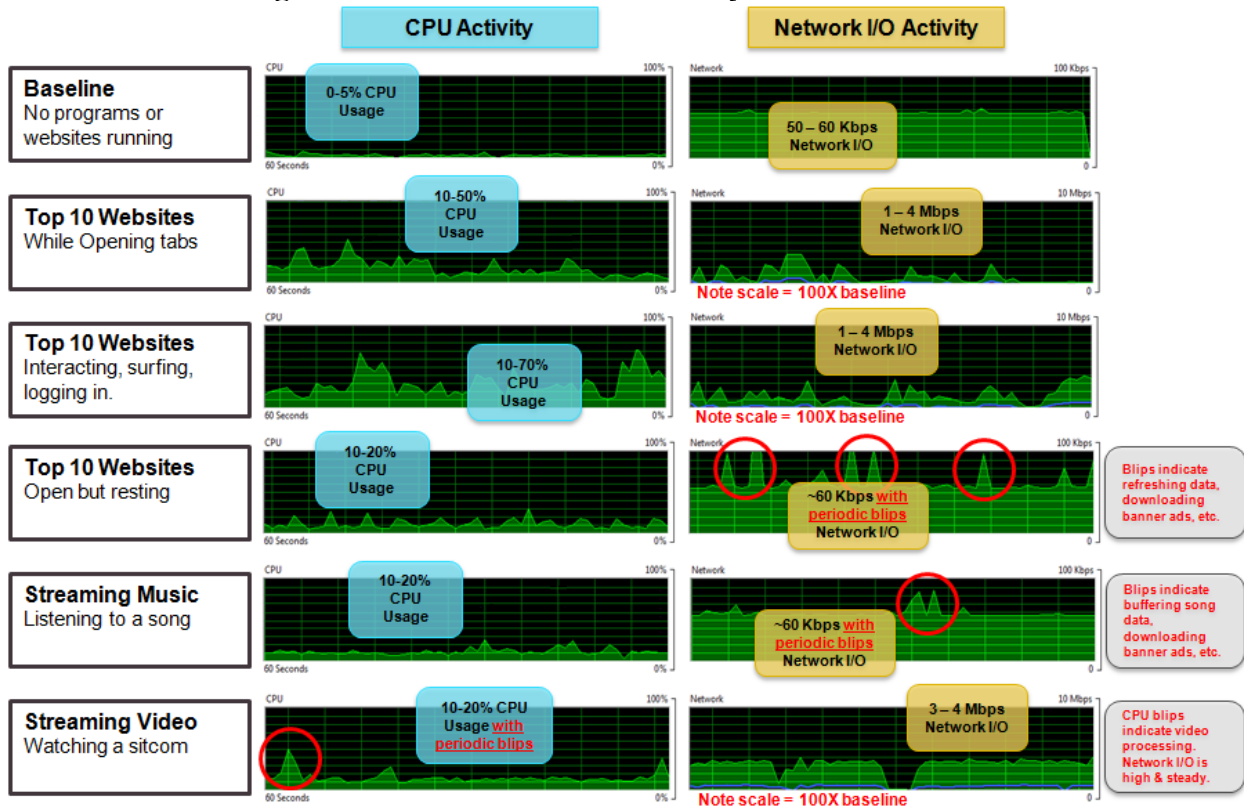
CPU Activity

Network I/O Activity

Baseline
No programs or websites running

CPU 100%
0-5% CPU Usage
60 Seconds 0%

Network 100 Kbps
50 – 60 Kbps Network I/O
0

Top 10 Websites
While Opening tabs

CPU 100%
10-50% CPU Usage
60 Seconds 0%

Network 10 Mbps
1 – 4 Mbps Network I/O
Note scale = 100X baseline
0

Top 10 Websites
Interacting, surfing, logging in.

CPU 100%
10-70% CPU Usage
60 Seconds 0%

Network 10 Mbps
1 – 4 Mbps Network I/O
Note scale = 100X baseline
0

Top 10 Websites
Open but resting

CPU 100%
10-20% CPU Usage
60 Seconds 0%

Network 100 Kbps
~60 Kbps with periodic blips Network I/O
0

Blips indicate refreshing data, downloading banner ads, etc.

Streaming Music
Listening to a song

CPU 100%
10-20% CPU Usage
60 Seconds 0%

Network 100 Kbps
~60 Kbps with periodic blips Network I/O
0

Blips indicate buffering song data, downloading banner ads, etc.

Streaming Video
Watching a sitcom

CPU 100%
10-20% CPU Usage with periodic blips
60 Seconds 0%

Network 10 Mbps
3 – 4 Mbps Network I/O
Note scale = 100X baseline
0

CPU blips indicate video processing. Network I/O is high & steady.